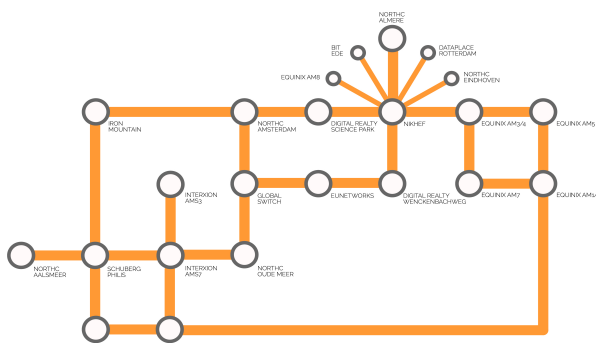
NORTHC ALMERE

BIT EDE

DATAPLACE ROTTERDAM

EQUINIX AM8

NORTHC EINDHOVEN

IRON MOUNTAIN

NORTHC AMSTERDAM

DIGITAL REALTY SCIENCE PARK

NIKHEF

EQUINIX AM3/4

EQUINIX AM5

INTERXION AMS3

GLOBAL SWITCH

EUNETWORKS

DIGITAL REALTY WENCKENBACHWEG

EQUINIX AM7

EQUINIX AM1/

NORTHC AALSMEER

SCHUBERG PHILIS

INTERXION AMS7

NORTHC OUDE MEER